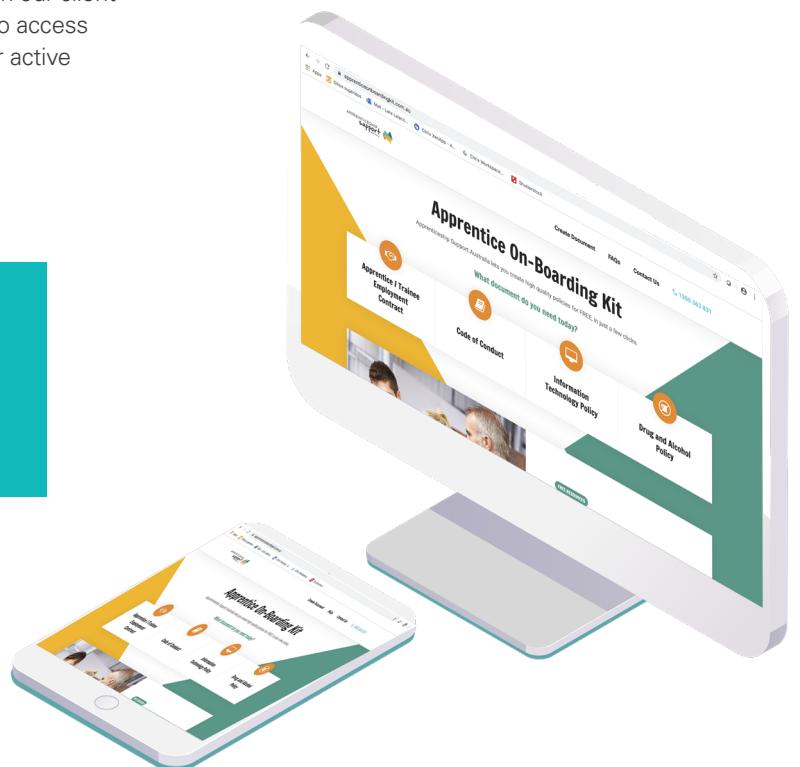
o access
r active

apprenticeonboardingkit.com.au

Apps

Create Document
FAQs
Contact Us
1300 363 831

Apprentice On-Boarding Kit

Apprenticeship Support Australia lets you create high quality policies for FREE, in just a few clicks.

What document do you need today?

Apprentice / Trainee Employment Contract

Code of Conduct

Information Technology Policy

Drug and Alcohol Policy

FREE RESOURCES

Apprentice On-Boarding Kit

What document do you need today?